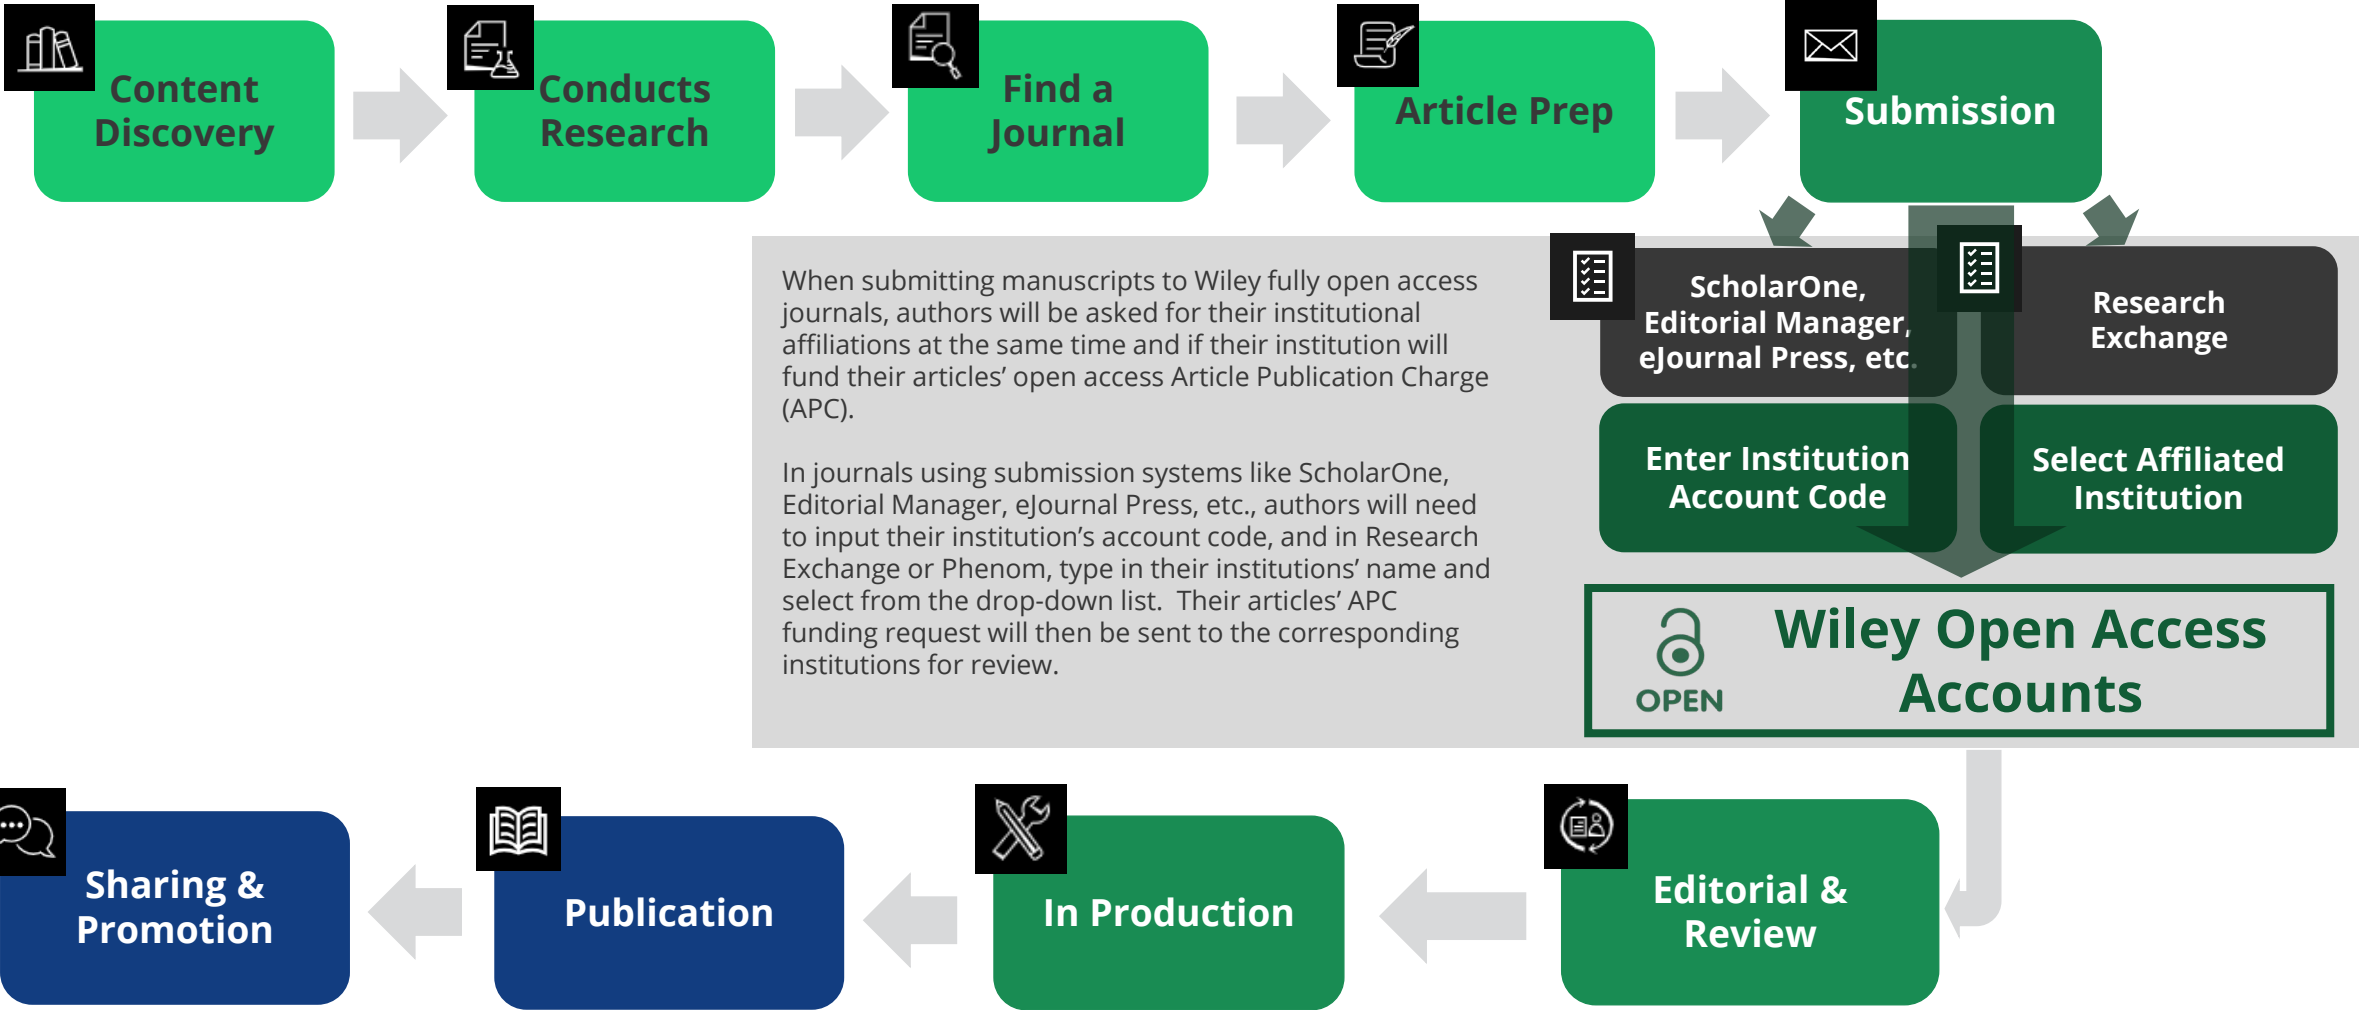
Content Discovery

Conducts Research

Find a Journal

Article Prep

Submission

When submitting manuscripts to Wiley fully open access journals, authors will be asked for their institutional affiliations at the same time and if their institution will fund their articles' open access Article Publication Charge (APC).

In journals using submission systems like ScholarOne, Editorial Manager, eJournal Press, etc., authors will need to input their institution's account code, and in Research Exchange or Phenom, type in their institutions' name and select from the drop-down list. Their articles' APC funding request will then be sent to the corresponding institutions for review.

ScholarOne, Editorial Manager, eJournal Press, etc.

Research Exchange

Enter Institution Account Code

Select Affiliated Institution

OPEN

Wiley Open Access Accounts

Editorial & Review

In Production

Publication

Sharing & Promotion